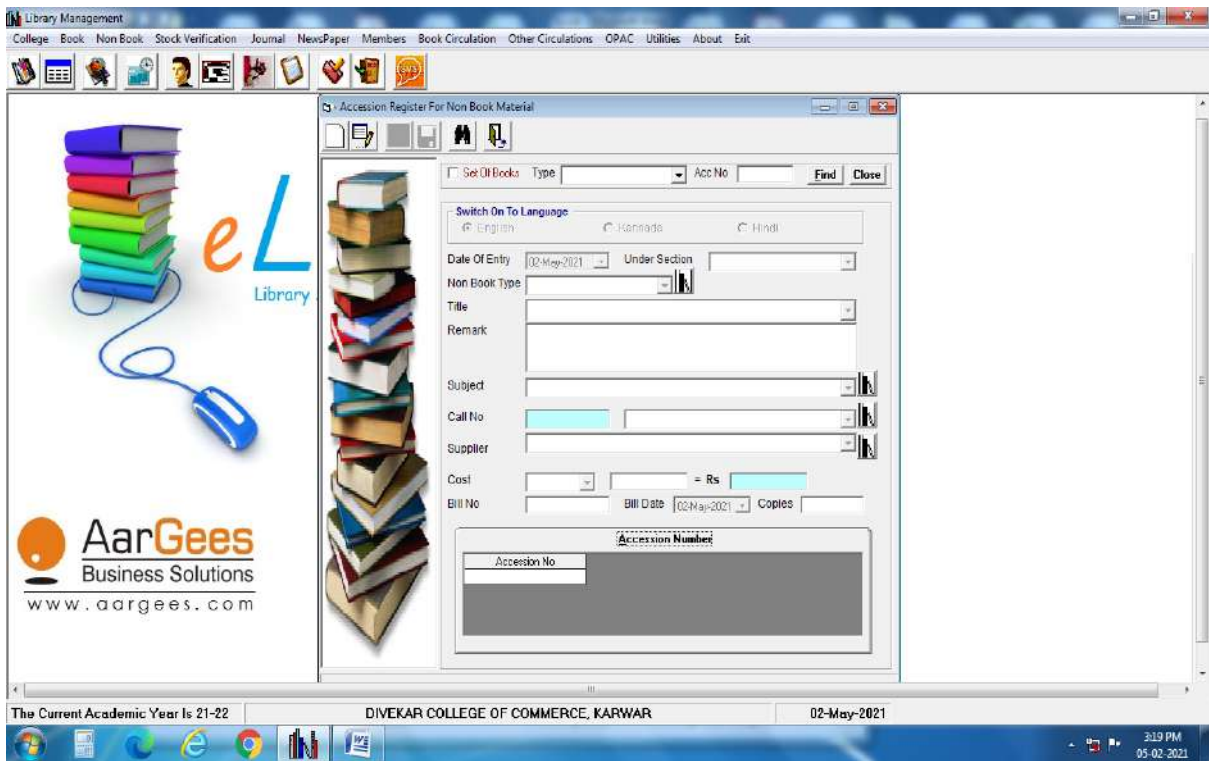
Library Management

College Book Non Book Stock Verification Journal NewsPaper Members Book Circulation Other Circulations OPAC Utilities About Exit

eL
Library

AarGees
Business Solutions
www.aargees.com

Accession Register For Non Book Material

Set Of Books Type Acc No Find Close

Switch On To Language
English Kannada Hindi

Date Of Entry 02-May-2021 Under Section
Non Book Type
Title
Remark
Subject
Call No
Supplier
Cost = Rs
Bill No Bill Date 02-May-2021 Copies

Accession Number

| Accession No |
|---|
| |

The Current Academic Year Is 21-22
DIVEKAR COLLEGE OF COMMERCE, KARWAR
02-May-2021

3:19 PM
05-02-2021